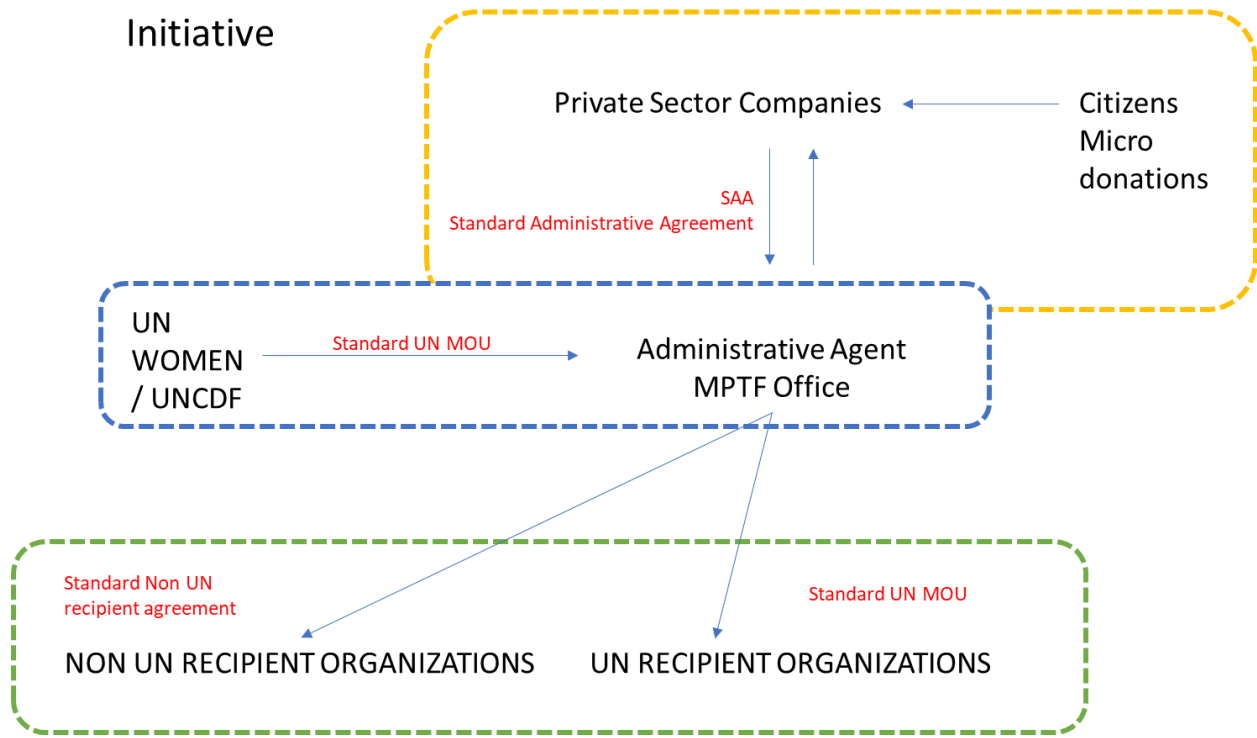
Initiative

Private Sector Companies

Citizens
Micro
donations

SAA
Standard Administrative Agreement

UN
WOMEN
/ UNCDF

Standard UN MOU

Administrative Agent
MPTF Office

Standard Non UN
recipient agreement

Standard UN MOU

NON UN RECIPIENT ORGANIZATIONS

UN RECIPIENT ORGANIZATIONS